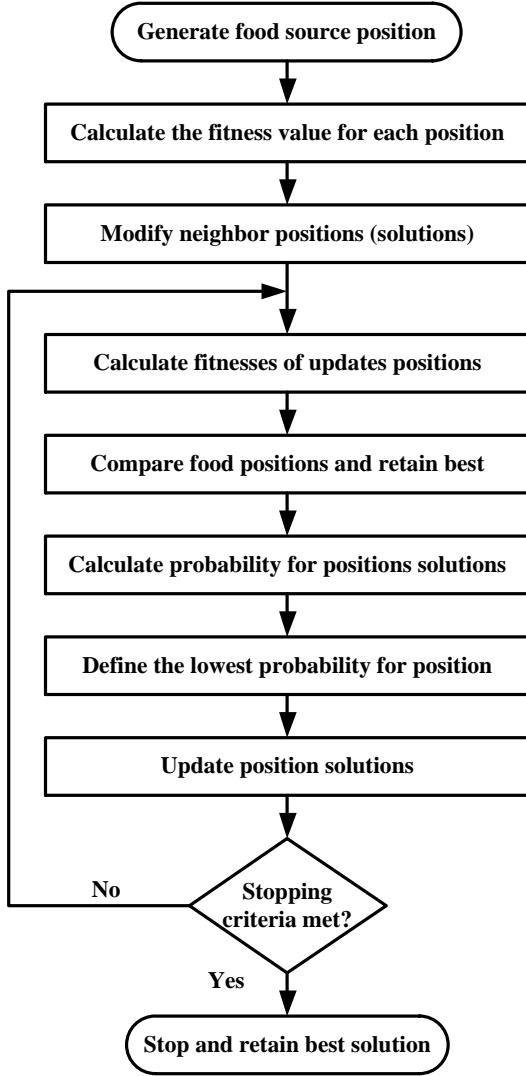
Generate food source position

Calculate the fitness value for each position

Modify neighbor positions (solutions)

Calculate fitnesses of updates positions

Compare food positions and retain best

Calculate probability for positions solutions

Define the lowest probability for position

Update position solutions

No

Stopping criteria met?

Yes

Stop and retain best solution